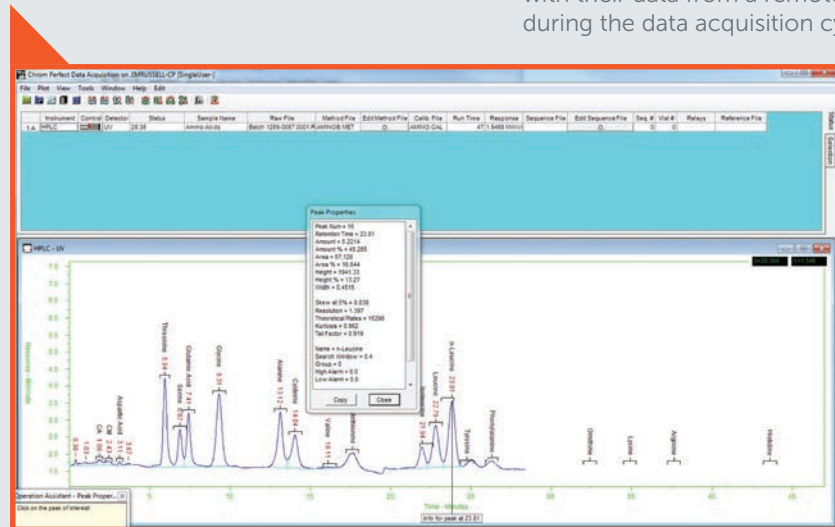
with their data from a remot
during the data acquisition c

Chrom Perfect Data Acquisition on JMRUSSELL-CP [SingleUser-]

File Plot View Tools Window Help Edit

| | Instrument | Control | Detector | Status | Sample Name | Raw File | Method File | Edit Method File | Calib File | Run Time | Response | Sequence File | Edit Sequence File | Seq # | Vial # | Relays | Reference File |
|---|---|---|---|---|---|---|---|---|---|---|---|---|---|---|---|---|---|
| 1A | HPLC | | UV | 28.38 | Amino Acids | Batch 1289-0087 2001.R | AMINOBAMET | | AMINO.CAL | 47 | 1.5488 MAMV | | | 0 | 0 | | |

Status
Execution

HPLC - UV

Peak Properties

Peak Num = 16
Retention Time = 23.81
Amount = 5.2214
Amount % = 45.285
Area = 57.128
Area % = 16.644
Height = 1941.33
Height % = 13.27
Width = 0.4515

Skew at 5% = 0.838
Resolution = 1.397
Theoretical Plates = 15288
Kurtosis = 0.862
Tail Factor = 0.919

Name = n-Leucine
Search Window = 0.4
Group = 0
High Alarm = 0.0
Low Alarm = 0.0

Copy Close

Threonine 5.84
Serine 6.92
Glutamic Acid 7.61
Glycine 9.31
Alanine 13.12
Cysteine 14.04
Valine 16.11
Methionine
Isoleucine 21.94
Leucine 22.76
n-Leucine 23.81
Tyrosine
Phenylalanine
Ornithine
Lysine
Arginine
Histidine
Aspartic Acid
CN
CA

Response - Millivolts

7.5
7.0
6.5
6.0
5.5
5.0
4.5
4.0
3.5
3.0
2.5
2.0
1.5

5 10 15 20 25 30 35 40 45

Time - Minutes

Info for peak at 23.81

Operation Assistant - Peak Proper...
Click on the peak of interest.